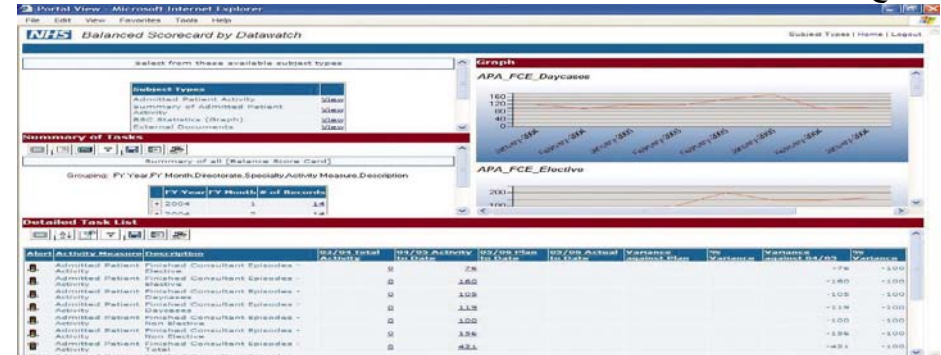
Portal View - Microsoft Internet Explorer

File Edit View Favorites Tools Help

NHS Balanced Scorecard by Datawatch

Subject Types | Home | Logout

Select from these available subject types

| Subject Types | |
|---|---|
| Admitted Patient Activity | View |
| Summary of Admitted Patient Activity | View |
| BSC Statistics (Graph) | View |
| External Documents | View |

Summary of Tasks

Summary of all [Balance Score Card]

Grouping: FY Year,FY Month,Directorate,Specialty,Activity Measure,Description

| | FY Year | FY Month | # of Records |
|---|---|---|---|
| + | 2004 | 1 | 14 |
| + | 2004 | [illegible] | 14 |

Graph

APA_FCE_Daycases

160
120
80
40
0

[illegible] 2004 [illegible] 2005 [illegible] 2005 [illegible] 2005 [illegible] 2005 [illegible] 2005 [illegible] 2005 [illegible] 2005

APA_FCE_Elective

200
100

Detailed Task List

| Alert | Activity Measure | Description | 03/04 Total Activity | 04/05 Activity to Date | 05/06 Plan to Date | 05/06 Actual to Date | Variance against Plan | % Variance | Variance against 04/05 | % Variance |
|---|---|---|---|---|---|---|---|---|---|---|
| | Admitted Patient Activity | Finished Consultant Episodes - Elective | 0 | 76 | | | | | -76 | -100 |
| | Admitted Patient Activity | Finished Consultant Episodes - Elective | 0 | 160 | | | | | -160 | -100 |
| | Admitted Patient Activity | Finished Consultant Episodes - Daycases | 0 | 105 | | | | | -105 | -100 |
| | Admitted Patient Activity | Finished Consultant Episodes - Daycases | 0 | 119 | | | | | -119 | -100 |
| | Admitted Patient Activity | Finished Consultant Episodes - Non Elective | 0 | 100 | | | | | -100 | -100 |
| | Admitted Patient Activity | Finished Consultant Episodes - Non Elective | 0 | 156 | | | | | -156 | -100 |
| | Admitted Patient Activity | Finished Consultant Episodes - Total | 0 | 431 | | | | | -431 | -100 |